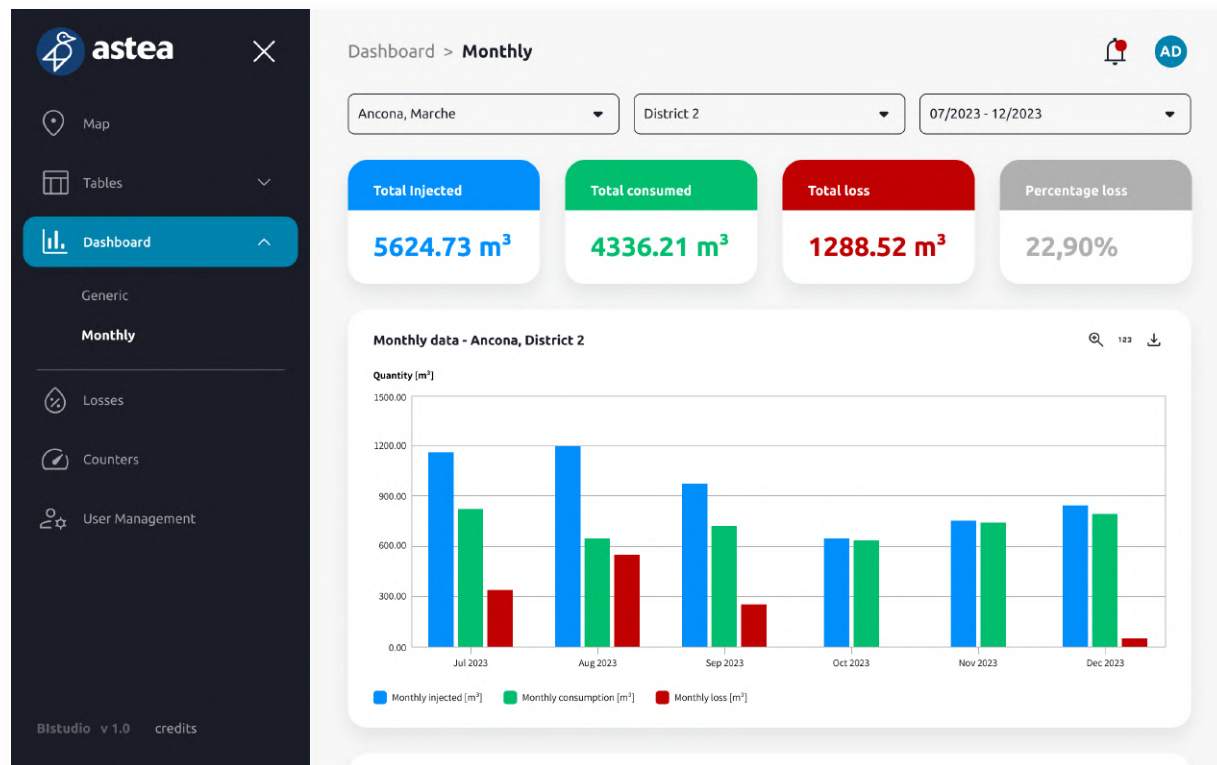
astea

Map

Tables

Dashboard

Generic

Monthly

Losses

Counters

User Management

BIstudio v 1.0 credits

Dashboard > Monthly

AD

Ancona, Marche

District 2

07/2023 - 12/2023

Total Injected
5624.73 $m^3$

Total consumed
4336.21 $m^3$

Total loss
1288.52 $m^3$

Percentage loss
22,90%

Monthly data - Ancona, District 2

123

Quantity [$m^3$]

1500.00
1200.00
900.00
600.00
300.00
0.00

Jul 2023
Aug 2023
Sep 2023
Oct 2023
Nov 2023
Dec 2023

Monthly injected [$m^3$]
Monthly consumption [$m^3$]
Monthly loss [$m^3$]